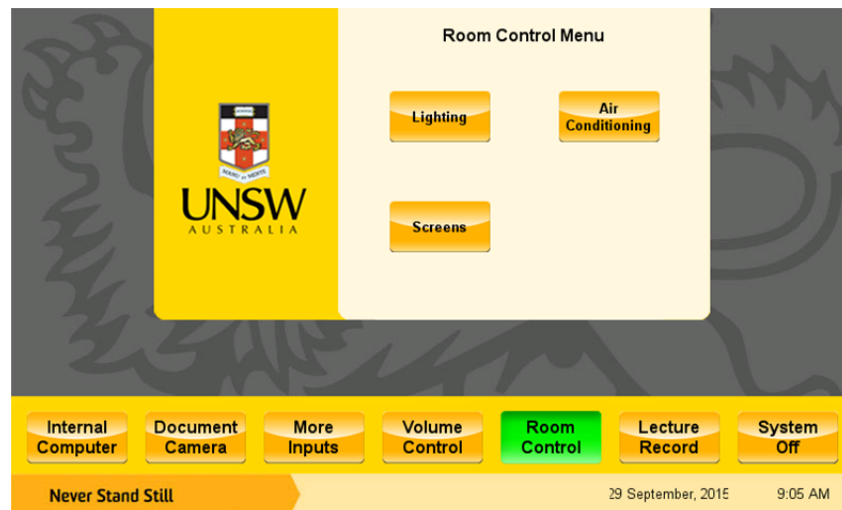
Room Control Menu

Lighting

Air Conditioning

Screens

MANU ET MENTE

UNSW
AUSTRALIA

Internal Computer

Document Camera

More Inputs

Volume Control

Room Control

Lecture Record

System Off

Never Stand Still

29 September, 2015

9:05 AM